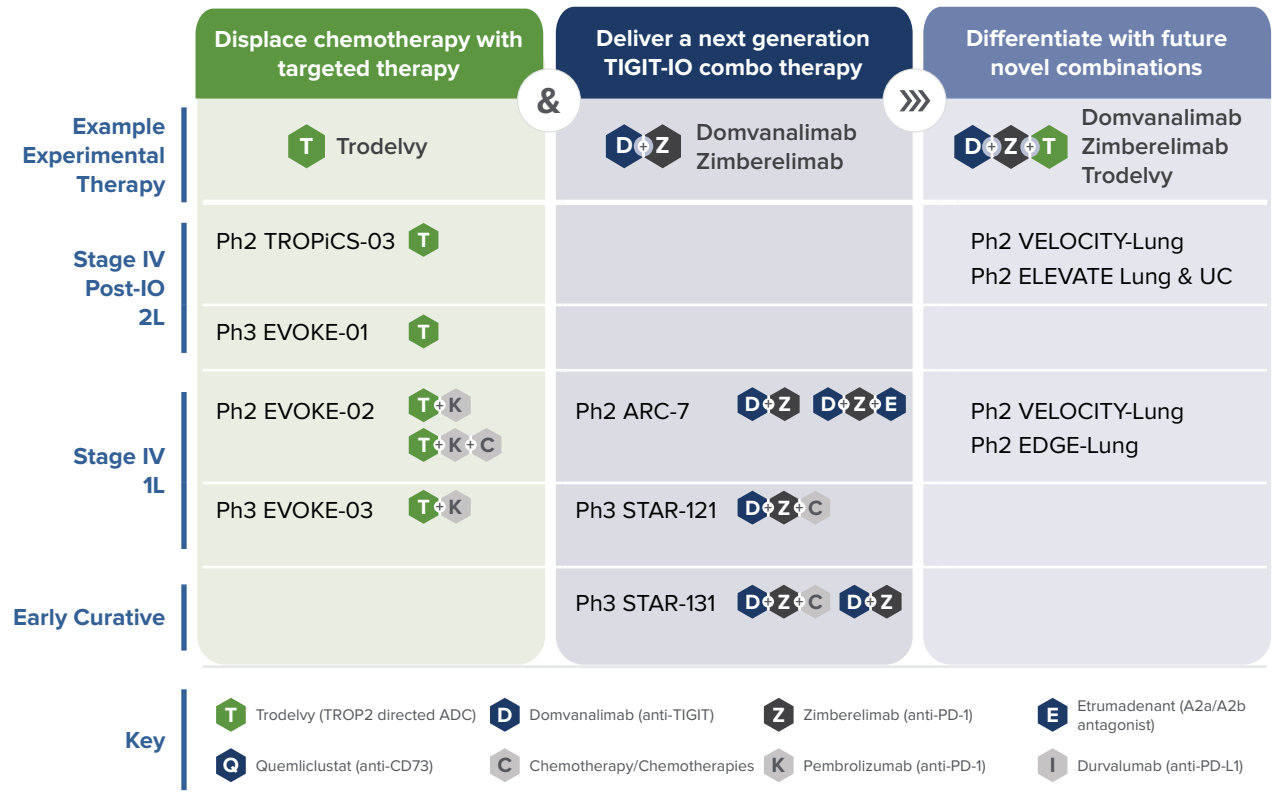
|  | Displace chemotherapy with targeted therapy | & Deliver a next generation TIGIT-IO combo therapy | Differentiate with future novel combinations |
|---|---|---|---|
| Example Experimental Therapy | T Trodelvy | D + Z Domvanalimab Zimberelimab | D + Z + T Domvanalimab Zimberelimab Trodelvy |
| Stage IV Post-IO 2L | Ph2 TROPiCS-03 T |  | Ph2 VELOCITY-Lung Ph2 ELEVATE Lung & UC |
|  | Ph3 EVOKE-01 T |  |  |
| Stage IV 1L | Ph2 EVOKE-02 T + K T + K + C | Ph2 ARC-7 D + Z D + Z + E | Ph2 VELOCITY-Lung Ph2 EDGE-Lung |
|  | Ph3 EVOKE-03 T + K | Ph3 STAR-121 D + Z + C |  |
| Early Curative |  | Ph3 STAR-131 D + Z + C D + Z |  |

Key
T Trodelvy (TROP2 directed ADC)
D Domvanalimab (anti-TIGIT)
Z Zimberelimab (anti-PD-1)
E Etrumadenant (A2a/A2b antagonist)
Q Quemliclustat (anti-CD73)
C Chemotherapy/Chemotherapies
K Pembrolizumab (anti-PD-1)
I Durvalumab (anti-PD-L1)